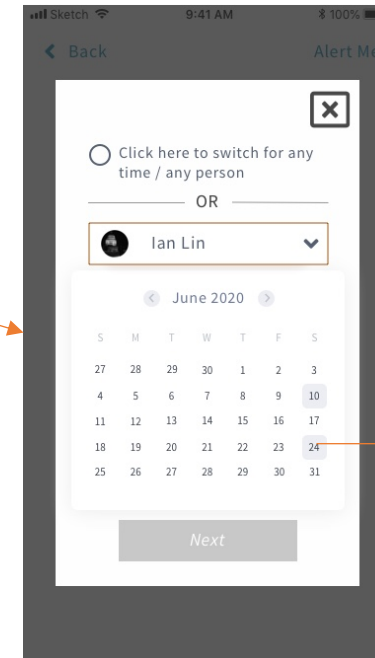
Sketch 9:41 AM 100%

Back Alert Me

Click here to switch for any time / any person

OR

Ian Lin

June 2020

| S | M | T | W | T | F | S |
|---|---|---|---|---|---|---|
| 27 | 28 | 29 | 30 | 1 | 2 | 3 |
| 4 | 5 | 6 | 7 | 8 | 9 | 10 |
| 11 | 12 | 13 | 14 | 15 | 16 | 17 |
| 18 | 19 | 20 | 21 | 22 | 23 | 24 |
| 25 | 26 | 27 | 28 | 29 | 30 | 31 |

Next